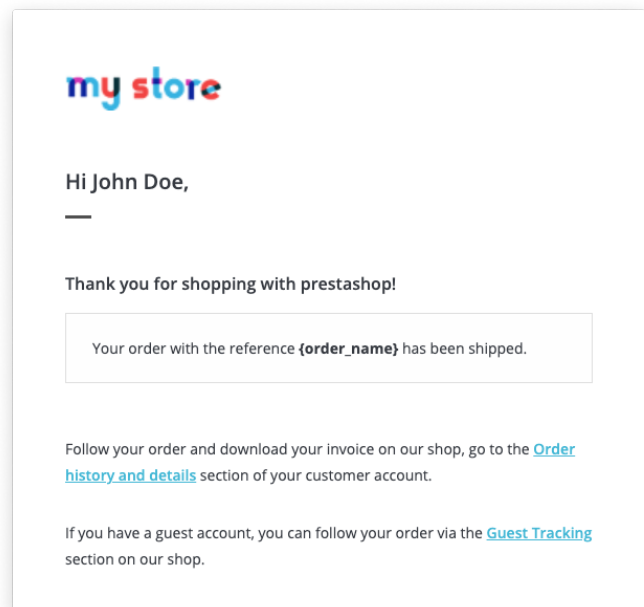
my store

Hi John Doe,

Thank you for shopping with prestashop!

Your order with the reference {order_name} has been shipped.

Follow your order and download your invoice on our shop, go to the Order history and details section of your customer account.

If you have a guest account, you can follow your order via the Guest Tracking section on our shop.